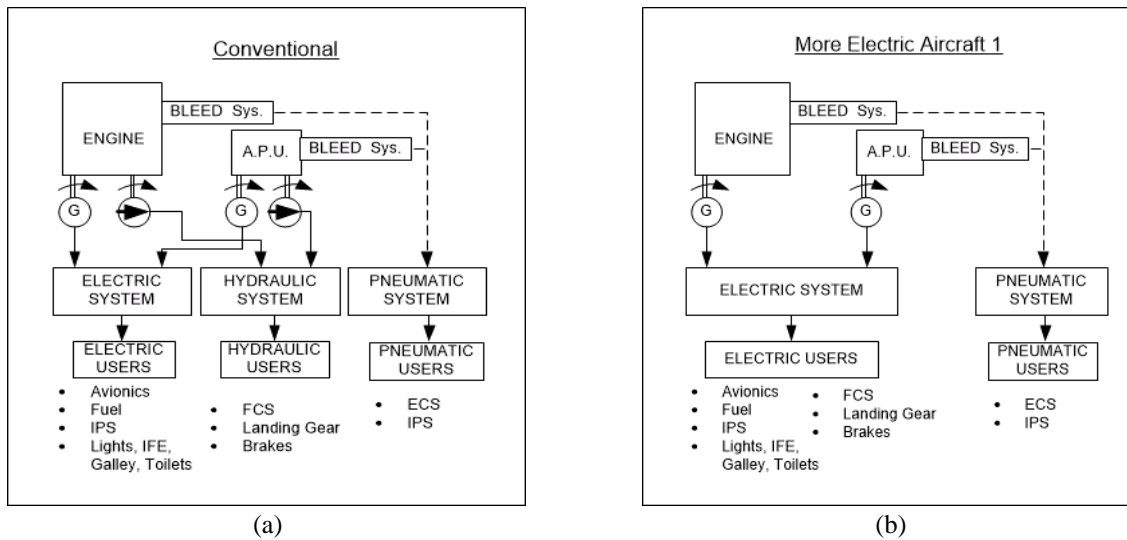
Conventional

ENGINE

BLEED Sys.

A.P.U.

BLEED Sys.

G

G

ELECTRIC SYSTEM

HYDRAULIC SYSTEM

PNEUMATIC SYSTEM

ELECTRIC USERS

HYDRAULIC USERS

PNEUMATIC USERS

- Avionics
- Fuel
- IPS
- Lights, IFE, Galley, Toilets

- FCS
- Landing Gear
- Brakes

- ECS
- IPS

(a)

More Electric Aircraft 1

ENGINE

BLEED Sys.

A.P.U.

BLEED Sys.

G

G

ELECTRIC SYSTEM

PNEUMATIC SYSTEM

ELECTRIC USERS

PNEUMATIC USERS

- Avionics
- Fuel
- IPS
- Lights, IFE, Galley, Toilets

- FCS
- Landing Gear
- Brakes

- ECS
- IPS

(b)